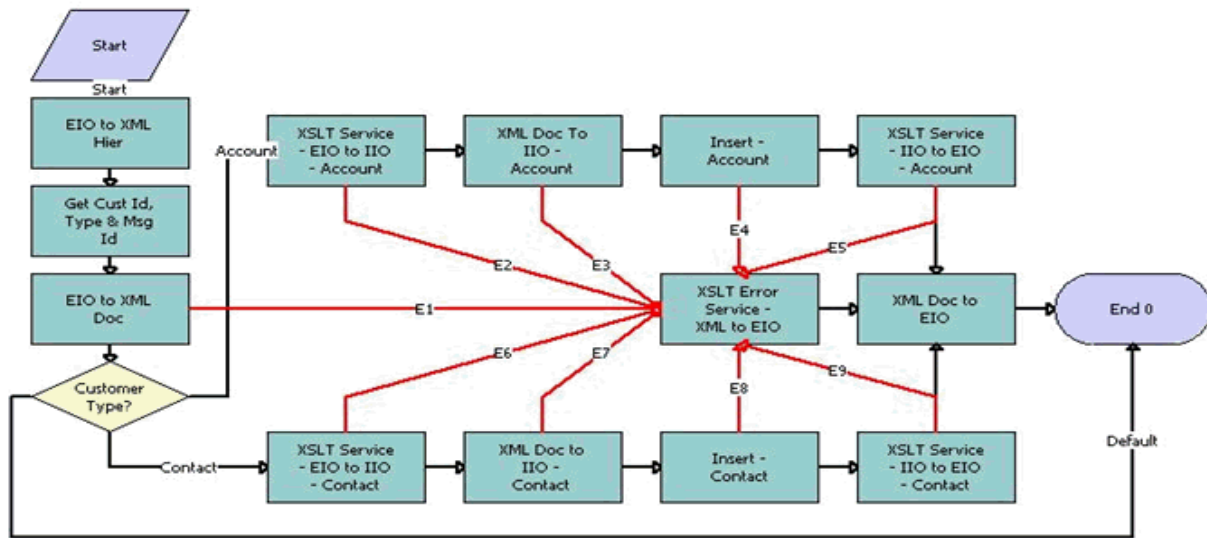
Start

Start

EIO to XML Hier

Get Cust Id, Type & Msg Id

EIO to XML Doc

Customer Type?

Account

XSLT Service - EIO to IIO - Account

XML Doc To IIO - Account

Insert - Account

XSLT Service - IIO to EIO - Account

E2

E3

E4

E5

E1

XSLT Error Service - XML to EIO

XML Doc to EIO

End 0

E6

E7

E8

E9

Default

Contact

XSLT Service - EIO to IIO - Contact

XML Doc to IIO - Contact

Insert - Contact

XSLT Service - IIO to EIO - Contact